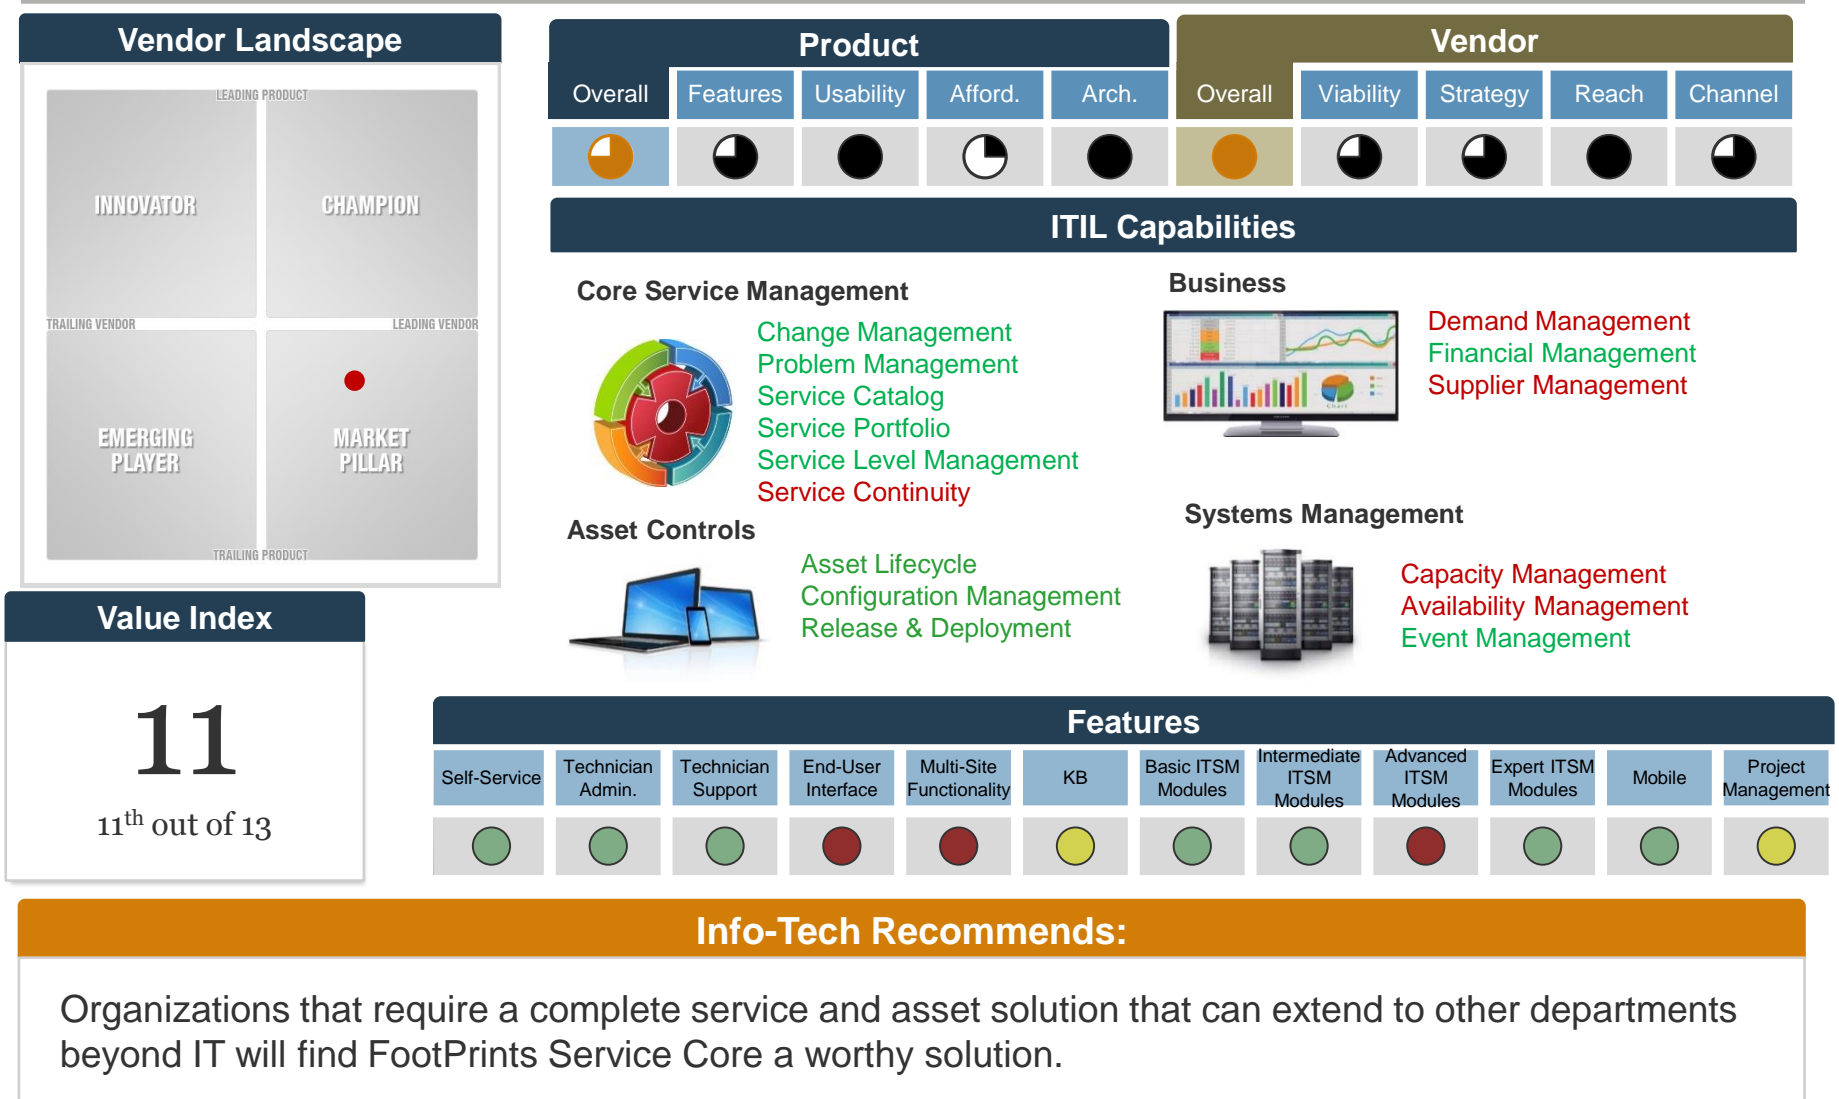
Vendor Landscape

LEADING PRODUCT

INNOVATOR

CHAMPION

TRAILING VENDOR

LEADING VENDOR

EMERGING PLAYER

MARKET PILLAR

TRAILING PRODUCT

Value Index

11

11$^{th}$ out of 13

Product

| Overall | Features | Usability | Afford. | Arch. |
|---|---|---|---|---|

Vendor

| Overall | Viability | Strategy | Reach | Channel |
|---|---|---|---|---|

ITIL Capabilities

Core Service Management

Change Management
Problem Management
Service Catalog
Service Portfolio
Service Level Management
Service Continuity

Business

Demand Management
Financial Management
Supplier Management

Asset Controls

Asset Lifecycle
Configuration Management
Release & Deployment

Systems Management

Capacity Management
Availability Management
Event Management

Features

| Self-Service | Technician Admin. | Technician Support | End-User Interface | Multi-Site Functionality | KB | Basic ITSM Modules | Intermediate ITSM Modules | Advanced ITSM Modules | Expert ITSM Modules | Mobile | Project Management |
|---|---|---|---|---|---|---|---|---|---|---|---|

Info-Tech Recommends:

Organizations that require a complete service and asset solution that can extend to other departments beyond IT will find FootPrints Service Core a worthy solution.